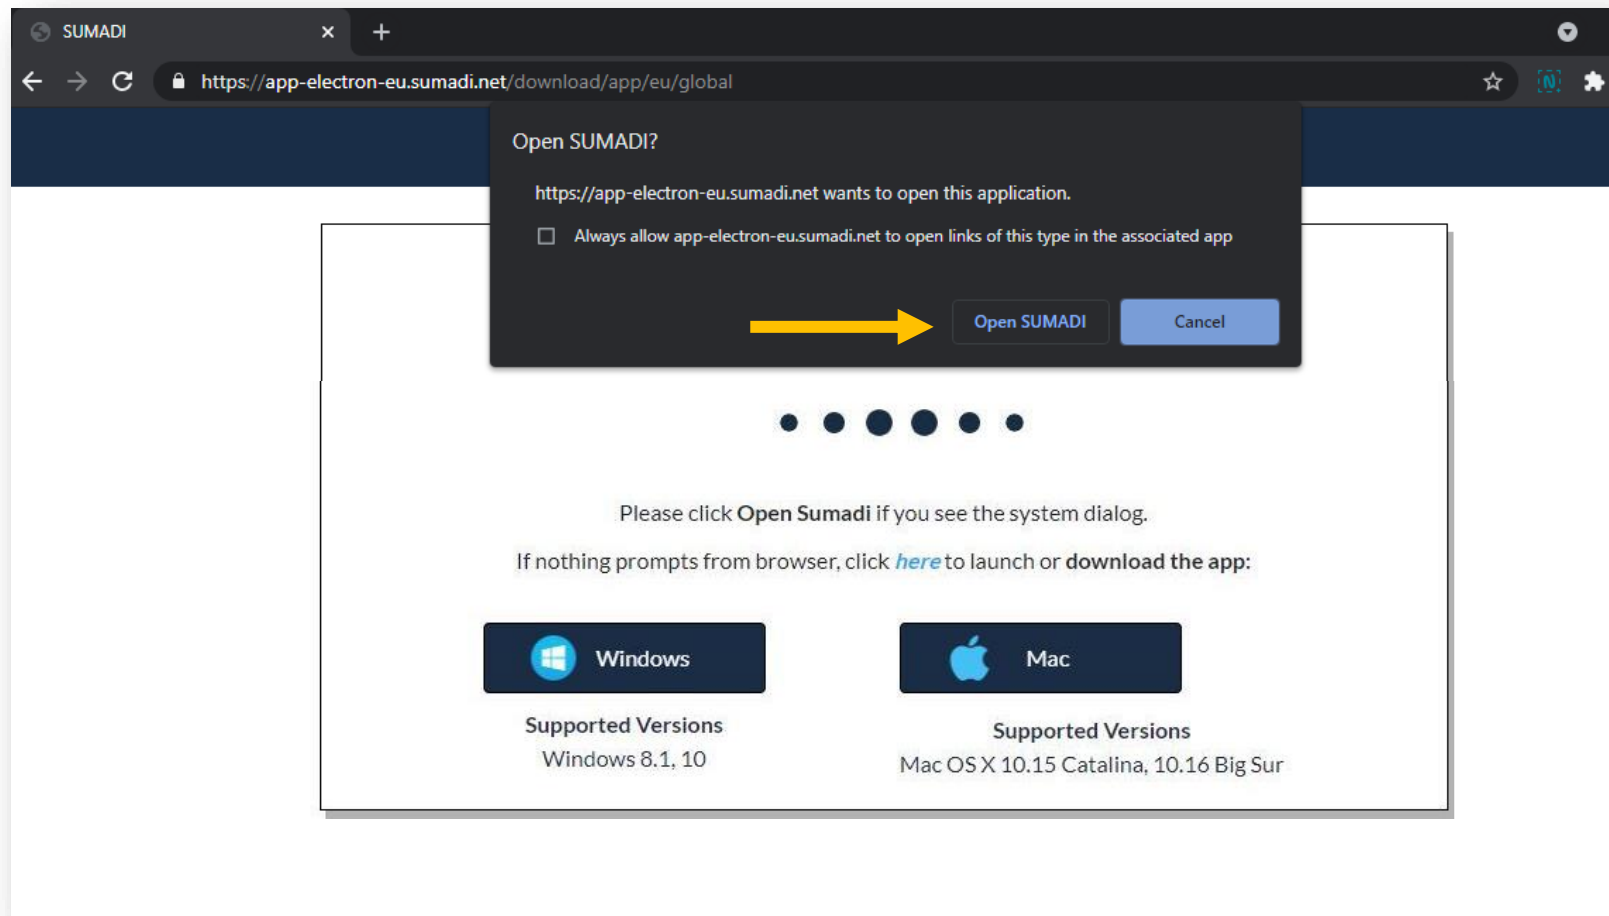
SUMADI ×
+

https://app-electron-eu.sumadi.net/download/app/eu/global

Open SUMADI?

https://app-electron-eu.sumadi.net wants to open this application.

Always allow app-electron-eu.sumadi.net to open links of this type in the associated app

Open SUMADI
Cancel

Please click **Open Sumadi** if you see the system dialog.

If nothing prompts from browser, click *here* to launch or **download the app:**

Windows

Supported Versions
Windows 8.1, 10

Mac

Supported Versions
Mac OS X 10.15 Catalina, 10.16 Big Sur